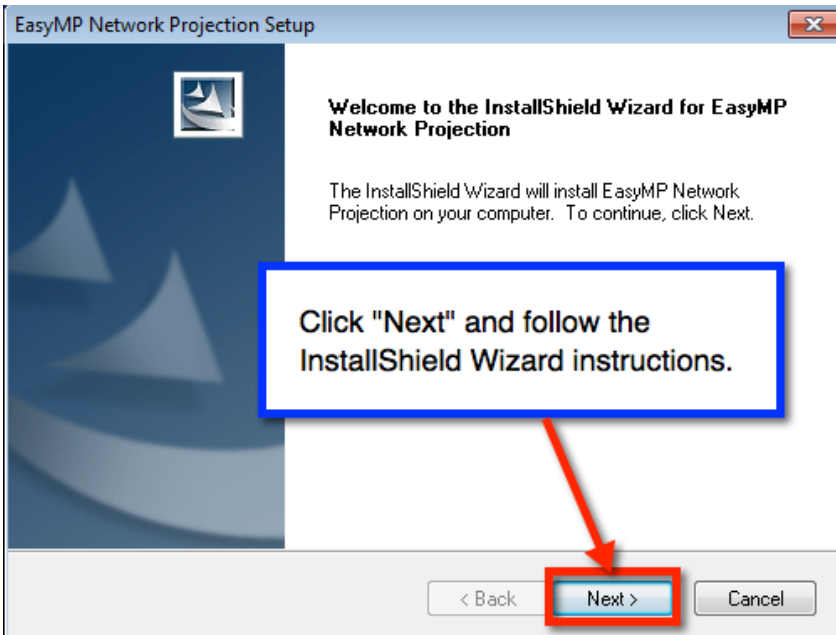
EasyMP Network Projection Setup

Welcome to the InstallShield Wizard for EasyMP Network Projection

The InstallShield Wizard will install EasyMP Network Projection on your computer. To continue, click Next.

Click "Next" and follow the InstallShield Wizard instructions.

< Back
Next >
Cancel